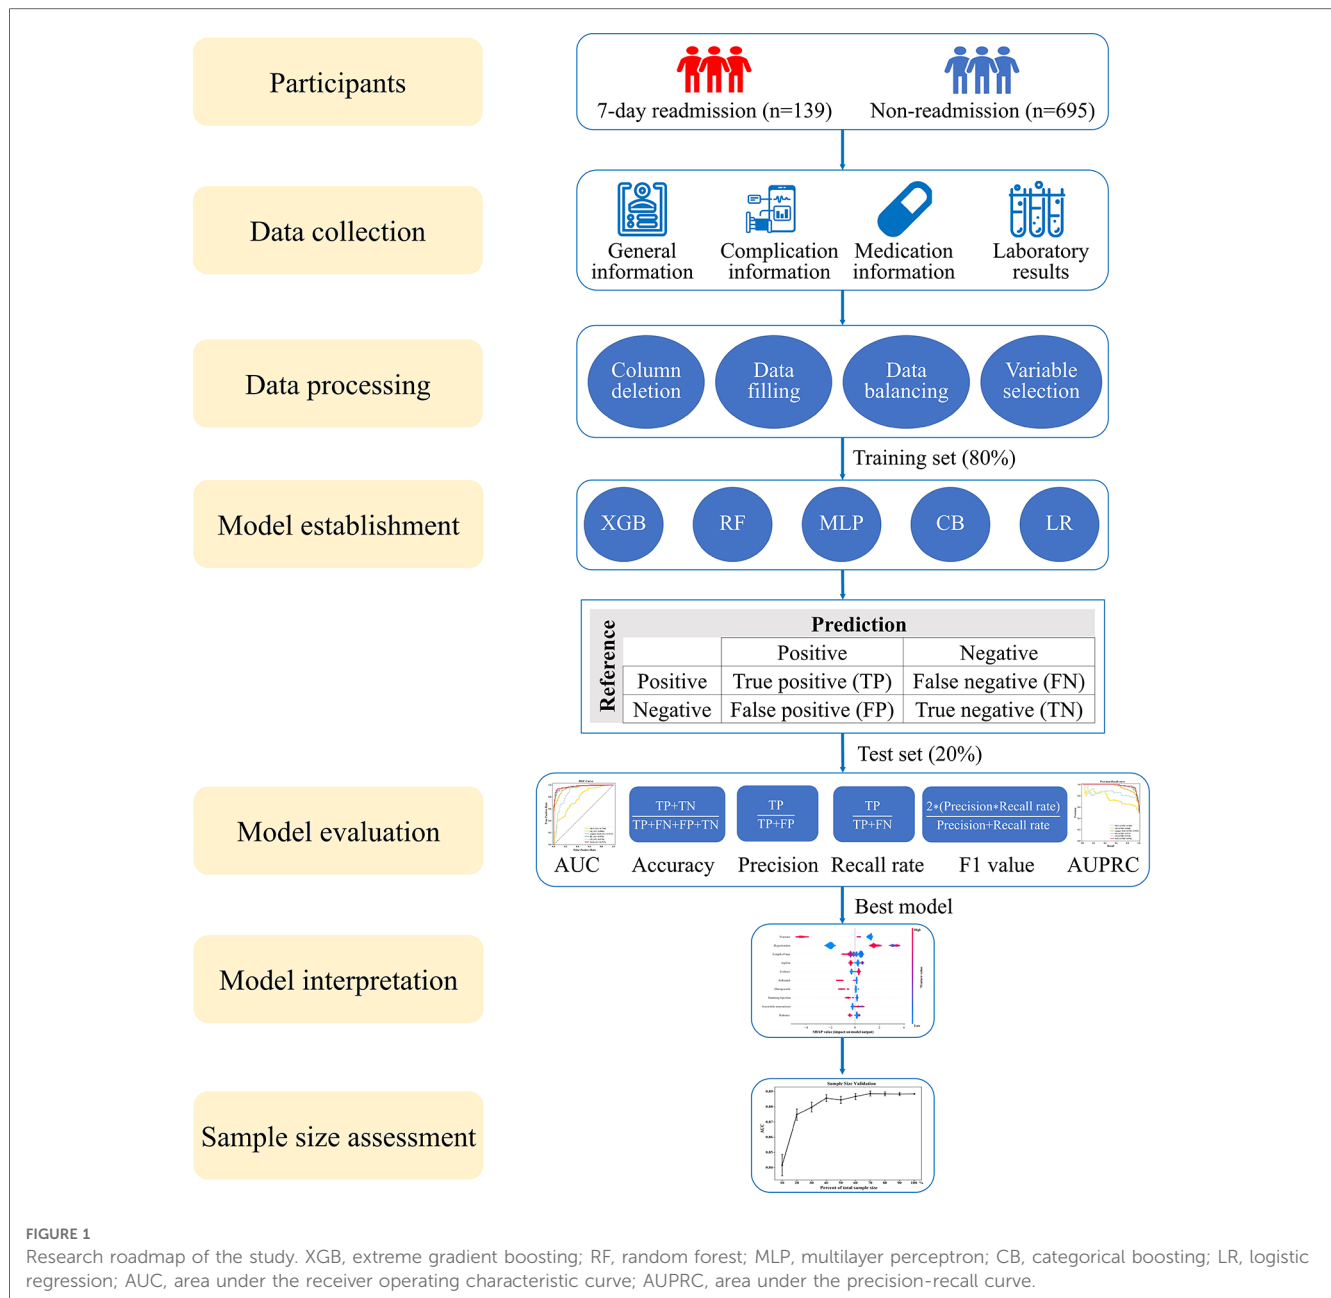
Participants

7-day readmission (n=139) Non-readmission (n=695)

Data collection

General information Complication information Medication information Laboratory results

Data processing

Column deletion Data filling Data balancing Variable selection

Training set (80%)

Model establishment

XGB RF MLP CB LR

| Reference | | Prediction | |
|---|---|---|---|
| | | Positive | Negative |
| | Positive | True positive (TP) | False negative (FN) |
| | Negative | False positive (FP) | True negative (TN) |

Test set (20%)

Model evaluation

AUC

$\frac{TP+TN}{TP+FN+FP+TN}$ Accuracy

$\frac{TP}{TP+FP}$ Precision

$\frac{TP}{TP+FN}$ Recall rate

$\frac{2*(Precision*Recall\ rate)}{Precision+Recall\ rate}$ F1 value

AUPRC

Best model

Model interpretation

Sample size assessment

Sample Size Validation

FIGURE 1
Research roadmap of the study. XGB, extreme gradient boosting; RF, random forest; MLP, multilayer perceptron; CB, categorical boosting; LR, logistic regression; AUC, area under the receiver operating characteristic curve; AUPRC, area under the precision-recall curve.